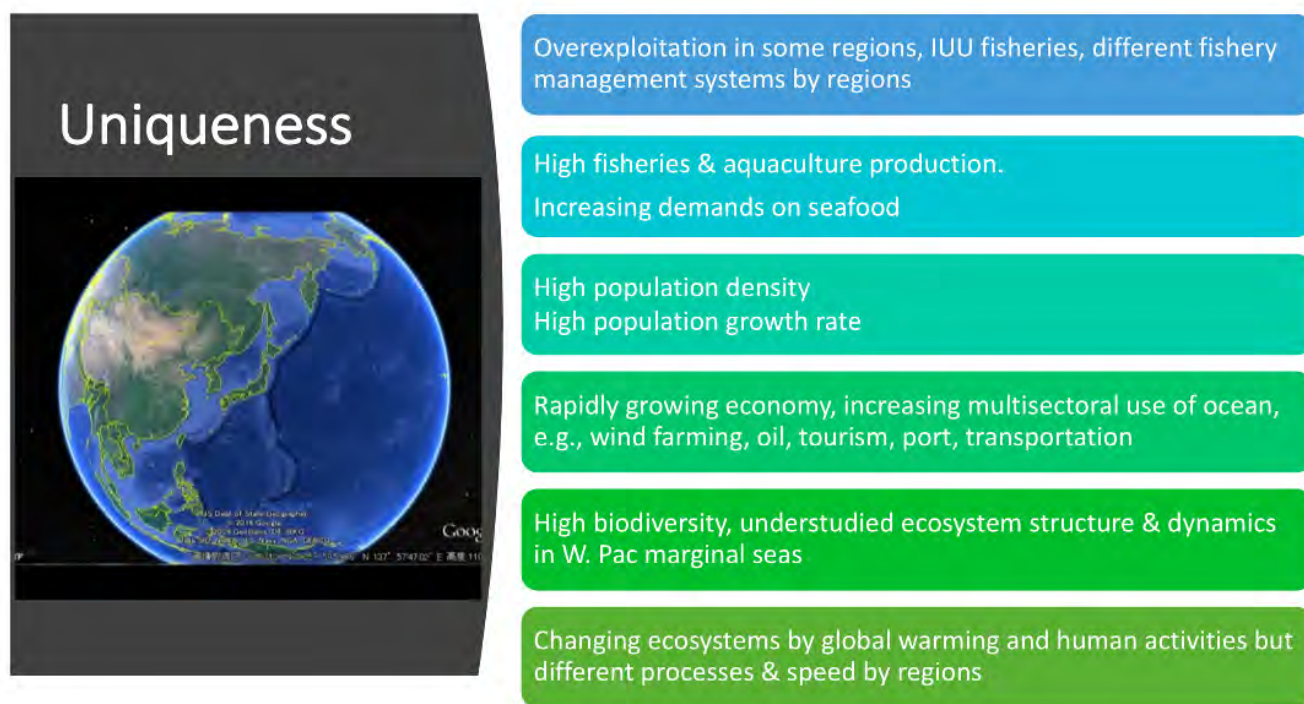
Uniqueness

US Dept of State Geographer
© 2016 Google
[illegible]
Goog
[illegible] N 13° 57'47.02" E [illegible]

Overexploitation in some regions, IUU fisheries, different fishery management systems by regions

High fisheries & aquaculture production.

Increasing demands on seafood

High population density
High population growth rate

Rapidly growing economy, increasing multisectoral use of ocean, e.g., wind farming, oil, tourism, port, transportation

High biodiversity, understudied ecosystem structure & dynamics in W. Pac marginal seas

Changing ecosystems by global warming and human activities but different processes & speed by regions